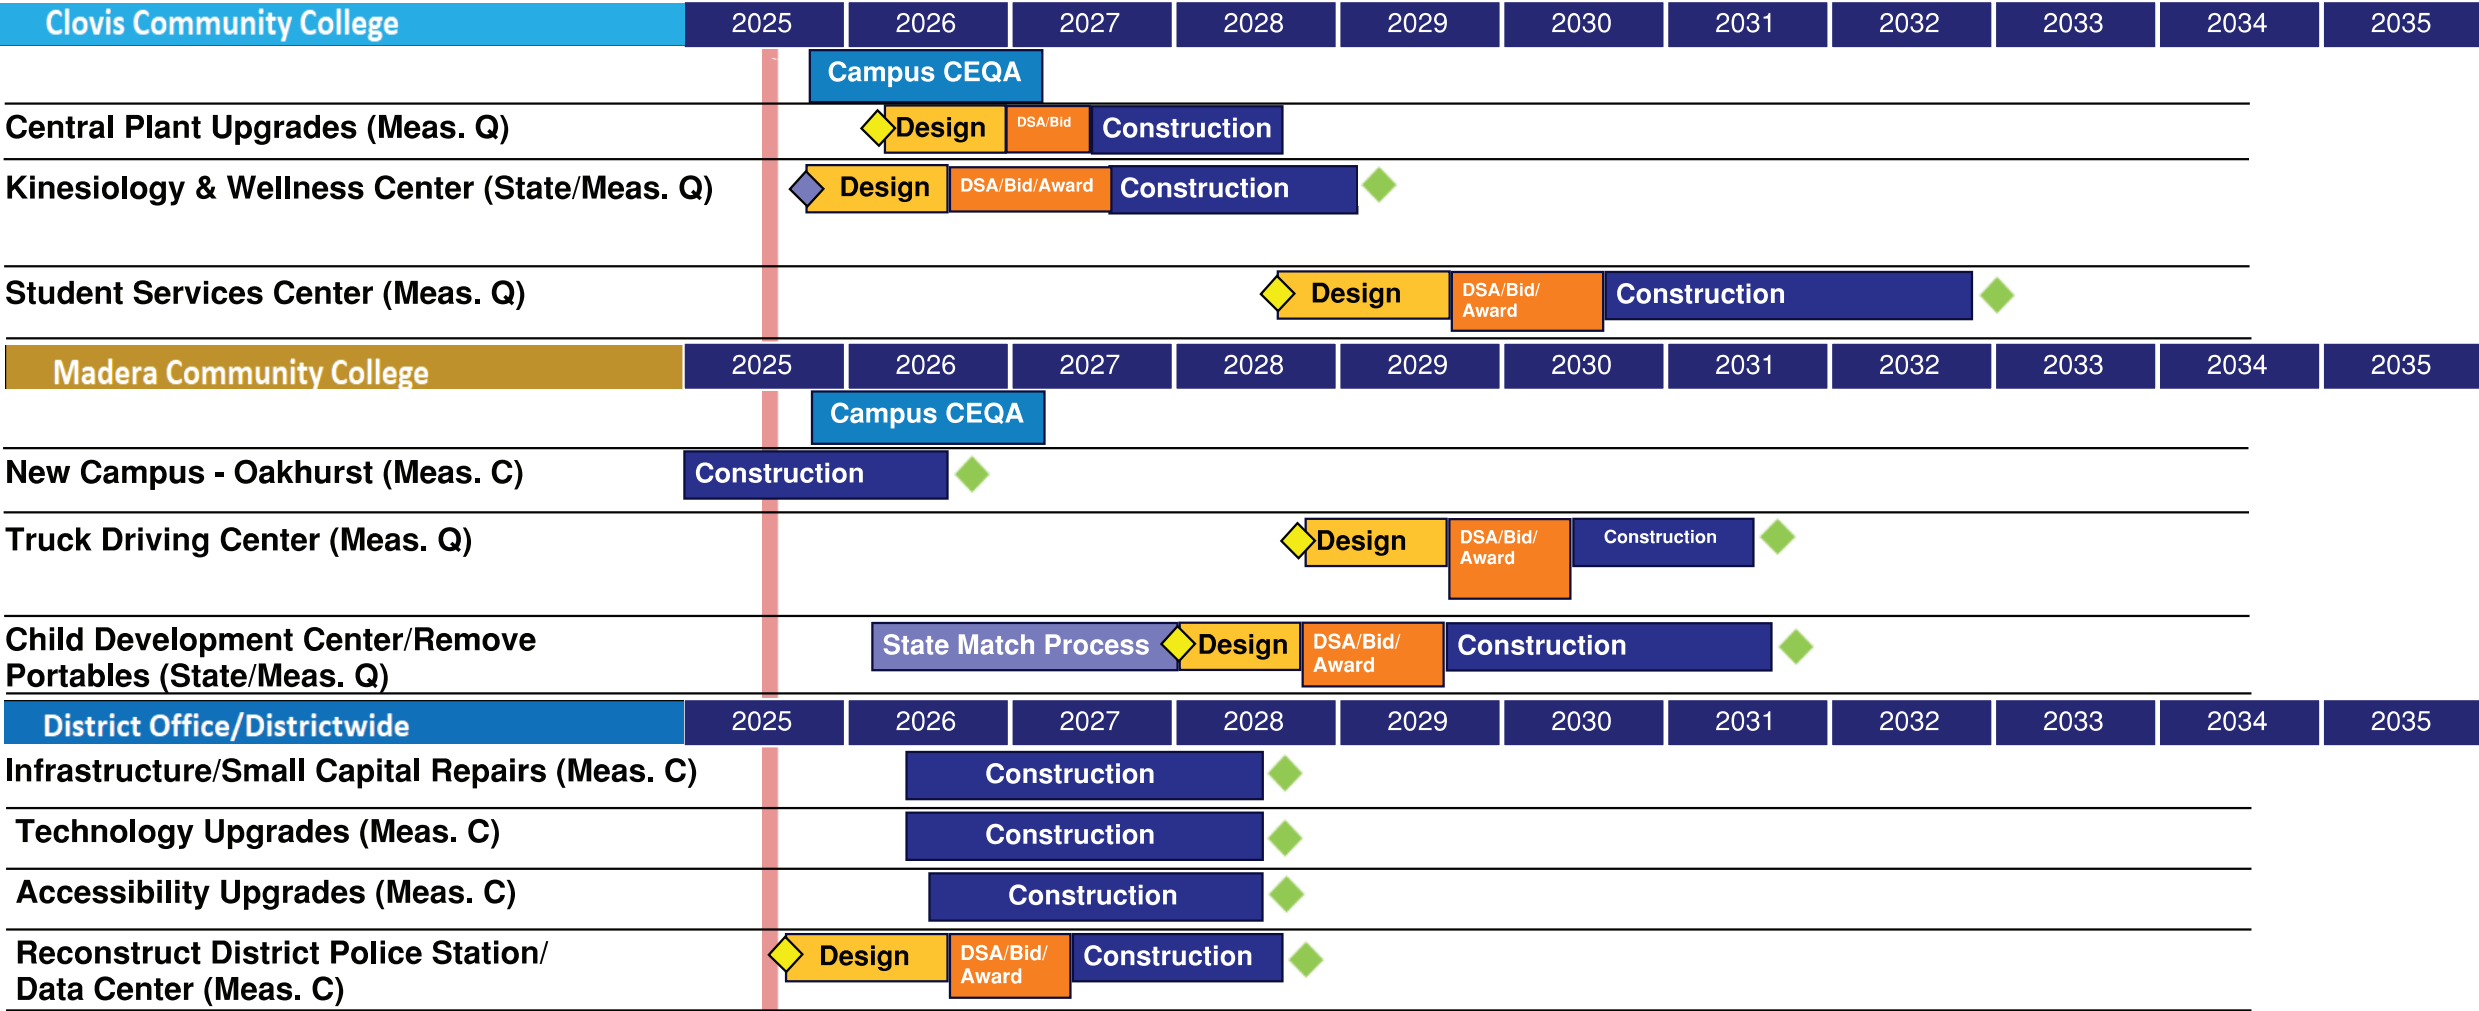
| Clovis Community College | 2025 | 2026 | 2027 | 2028 | 2029 | 2030 | 2031 | 2032 | 2033 | 2034 | 2035 |
|---|---|---|---|---|---|---|---|---|---|---|---|

Campus CEQA

Central Plant Upgrades (Meas. Q) Design DSA/Bid Construction

Kinesiology & Wellness Center (State/Meas. Q) Design DSA/Bid/Award Construction

Student Services Center (Meas. Q) Design DSA/Bid/ Award Construction

| Madera Community College | 2025 | 2026 | 2027 | 2028 | 2029 | 2030 | 2031 | 2032 | 2033 | 2034 | 2035 |
|---|---|---|---|---|---|---|---|---|---|---|---|

Campus CEQA

New Campus - Oakhurst (Meas. C) Construction

Truck Driving Center (Meas. Q) Design DSA/Bid/ Award Construction

Child Development Center/Remove Portables (State/Meas. Q) State Match Process Design DSA/Bid/ Award Construction

| District Office/Districtwide | 2025 | 2026 | 2027 | 2028 | 2029 | 2030 | 2031 | 2032 | 2033 | 2034 | 2035 |
|---|---|---|---|---|---|---|---|---|---|---|---|

Infrastructure/Small Capital Repairs (Meas. C) Construction

Technology Upgrades (Meas. C) Construction

Accessibility Upgrades (Meas. C) Construction

Reconstruct District Police Station/ Data Center (Meas. C) Design DSA/Bid/ Award Construction